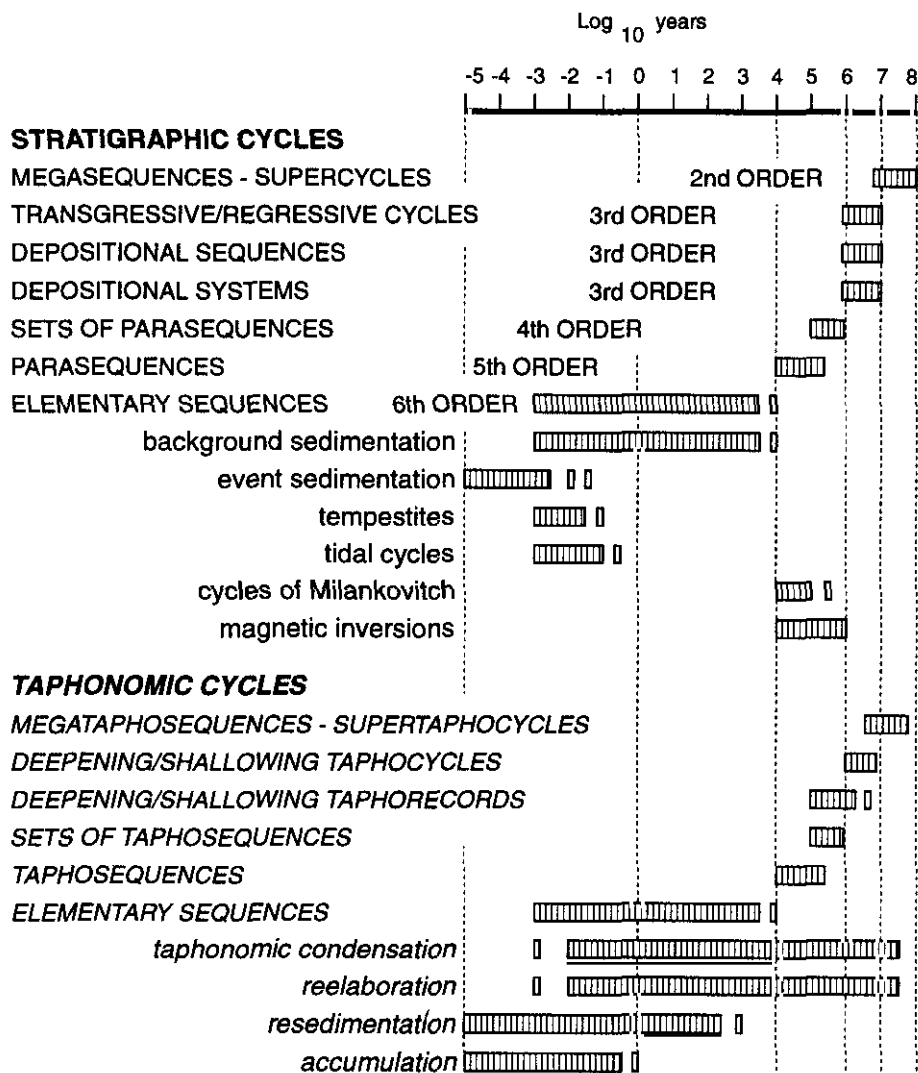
Log $_{10}$ years

-5 -4 -3 -2 -1 0 1 2 3 4 5 6 7 8

STRATIGRAPHIC CYCLES

MEGASEQUENCES - SUPERCYCLES 2nd ORDER

TRANSGRESSIVE/REGRESSIVE CYCLES 3rd ORDER

DEPOSITIONAL SEQUENCES 3rd ORDER

DEPOSITIONAL SYSTEMS 3rd ORDER

SETS OF PARASEQUENCES 4th ORDER

PARASEQUENCES 5th ORDER

ELEMENTARY SEQUENCES 6th ORDER

background sedimentation

event sedimentation

tempestites

tidal cycles

cycles of Milankovitch

magnetic inversions

TAPHONOMIC CYCLES

MEGATAPHOSEQUENCES - SUPERTAPHOCYCLES

DEEPENING/SHALLOWING TAPHOCYCLES

DEEPENING/SHALLOWING TAPHORECORDS

SETS OF TAPHOSEQUENCES

TAPHOSEQUENCES

ELEMENTARY SEQUENCES

taphonomic condensation

reelaboration

resedimentation

accumulation